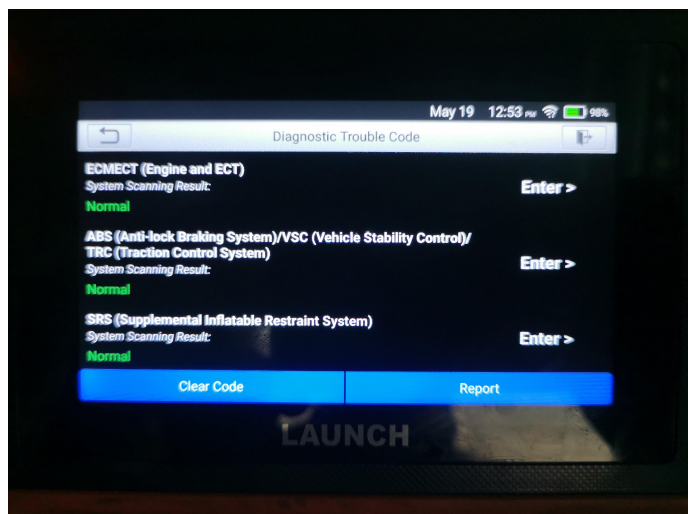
May 19 12:53 PM 98%

Diagnostic Trouble Code

ECMECT (Engine and ECT)
System Scanning Result:
Normal
Enter >

ABS (Anti-lock Braking System)/VSC (Vehicle Stability Control)/TRC (Traction Control System)
System Scanning Result:
Normal
Enter >

SRS (Supplemental Inflatable Restraint System)
System Scanning Result:
Normal
Enter >

Clear Code
Report

LAUNCH